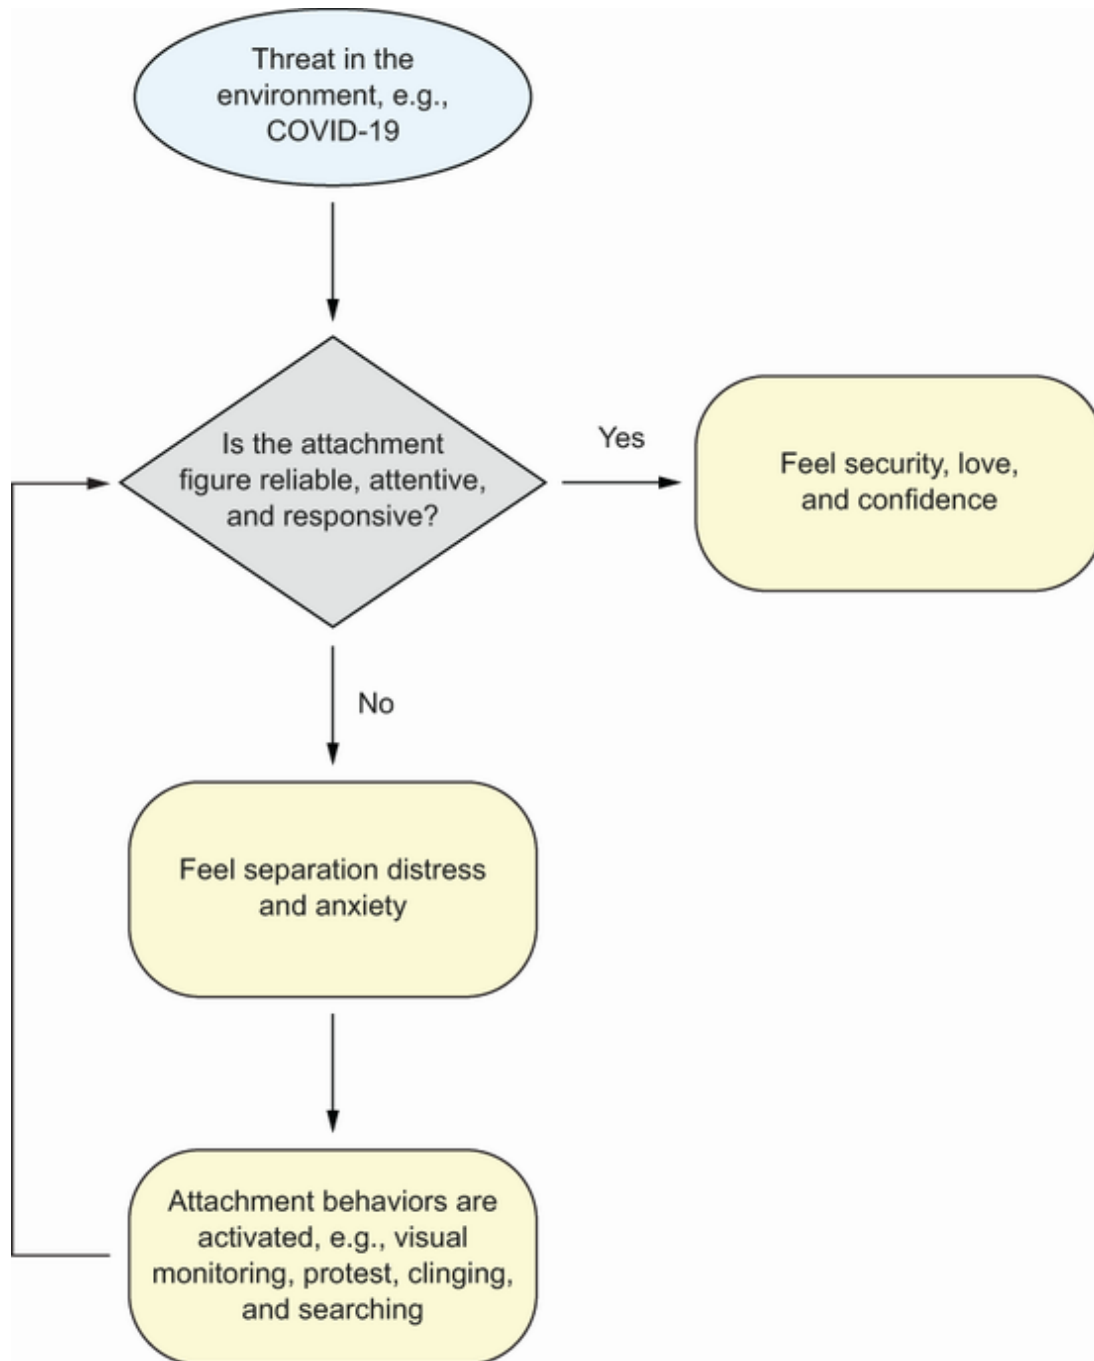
Threat in the environment, e.g., COVID-19

Is the attachment figure reliable, attentive, and responsive?

Yes

Feel security, love, and confidence

No

Feel separation distress and anxiety

Attachment behaviors are activated, e.g., visual monitoring, protest, clinging, and searching